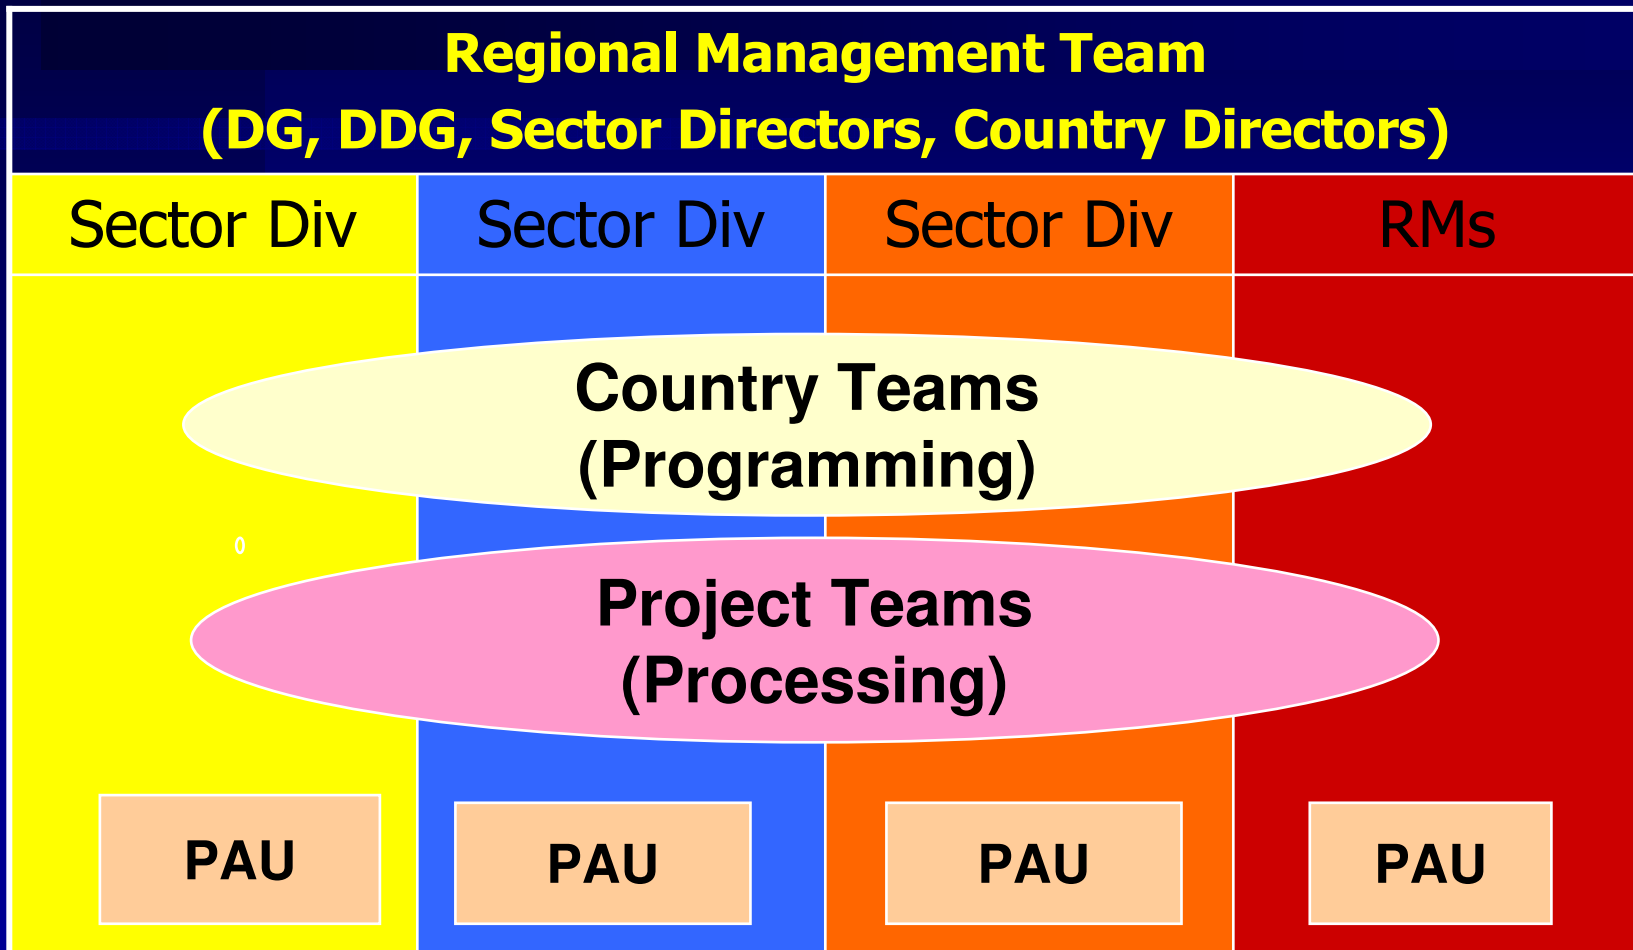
Regional Management Team
(DG, DDG, Sector Directors, Country Directors)

| Sector Div | Sector Div | Sector Div | RMs |
|---|---|---|---|

Country Teams
(Programming)

0

Project Teams
(Processing)

PAU

PAU

PAU

PAU